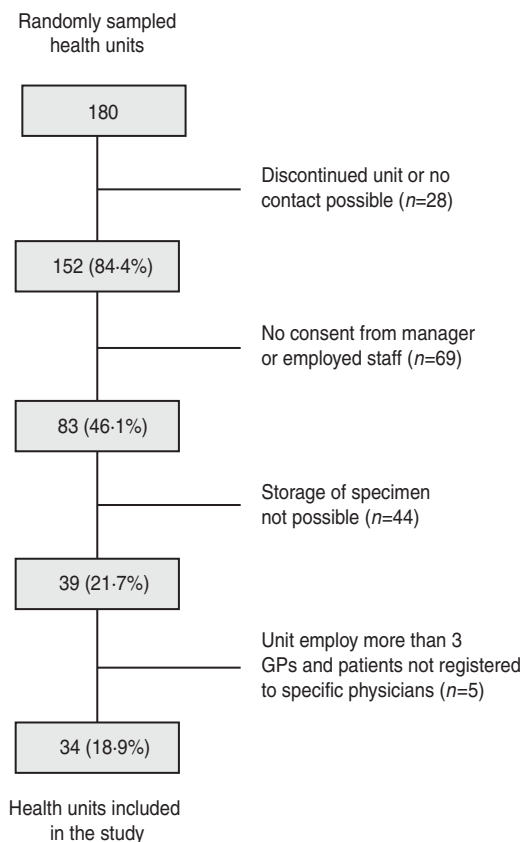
Randomly sampled health units

180

Discontinued unit or no contact possible ($n$=28)

152 (84·4%)

No consent from manager or employed staff ($n$=69)

83 (46·1%)

Storage of specimen not possible ($n$=44)

39 (21·7%)

Unit employ more than 3 GPs and patients not registered to specific physicians ($n$=5)

34 (18·9%)

Health units included in the study